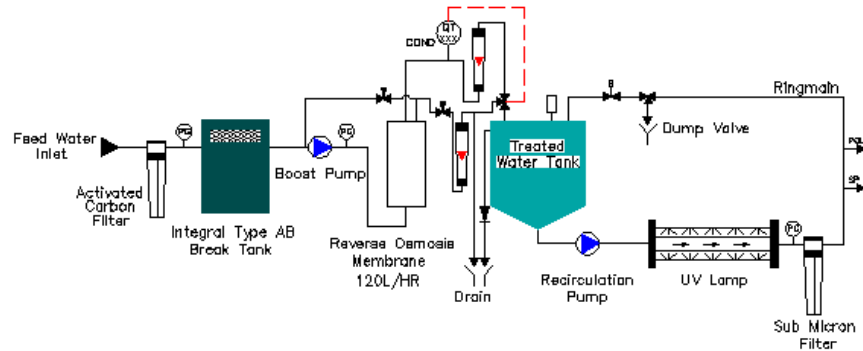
QT
COND
XXX
Feed Water Inlet
PG
Activated Carbon Filter
Integral Type AB Break Tank
Boost Pump
PG
Reverse Osmosis Membrane 120L/HR
Drain
Treated Water Tank
S
Dump Valve
Ringmain
Recirculation Pump
UV Lamp
PG
Sub Micron Filter
POU
SP